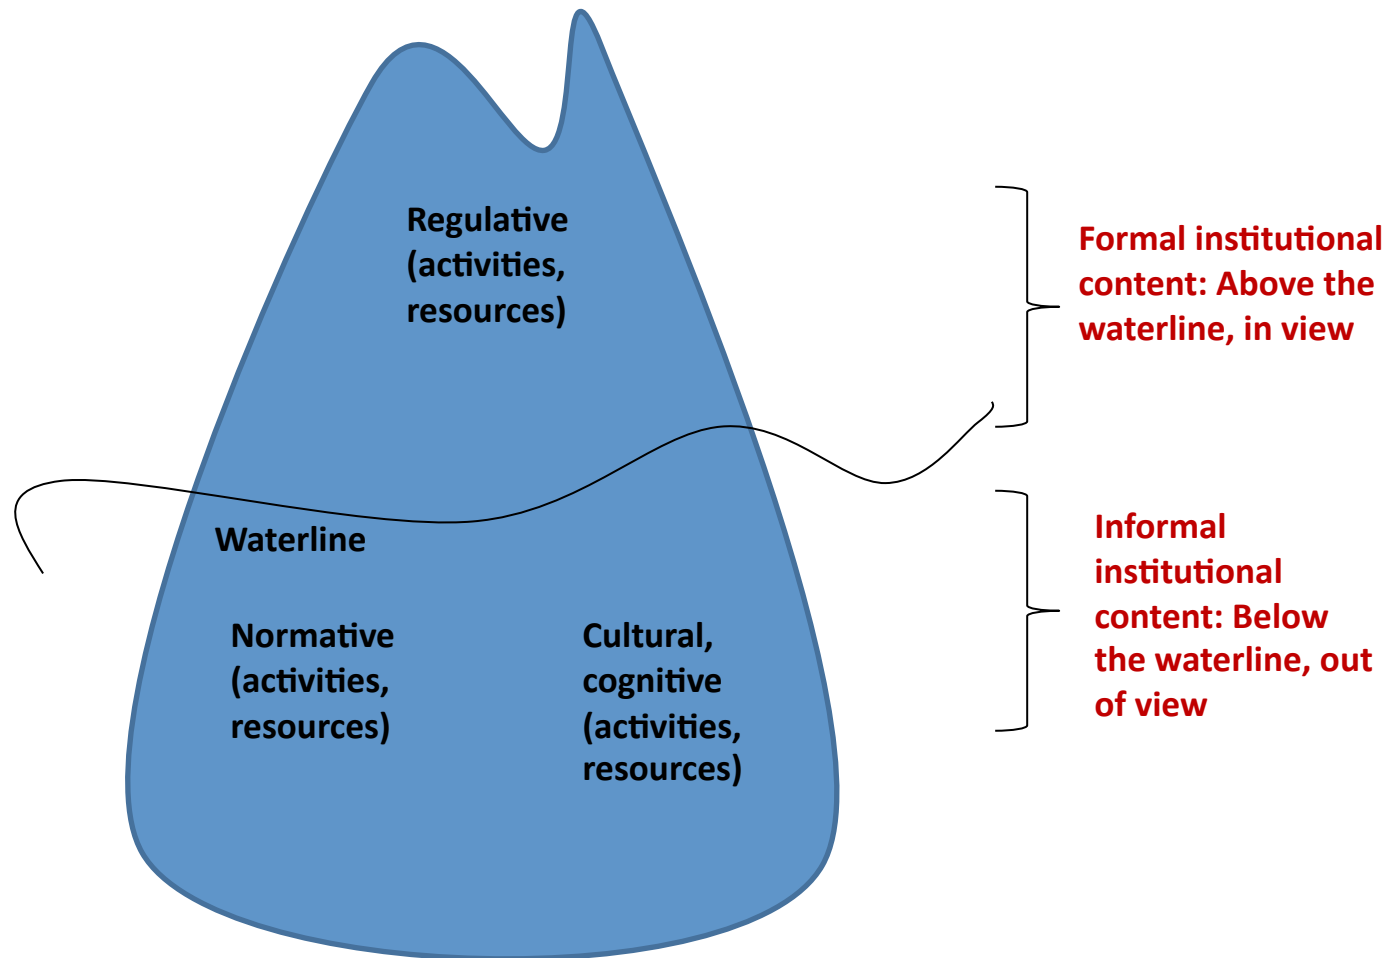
Regulative (activities, resources)

Formal institutional content: Above the waterline, in view

Waterline

Normative (activities, resources)

Cultural, cognitive (activities, resources)

Informal institutional content: Below the waterline, out of view